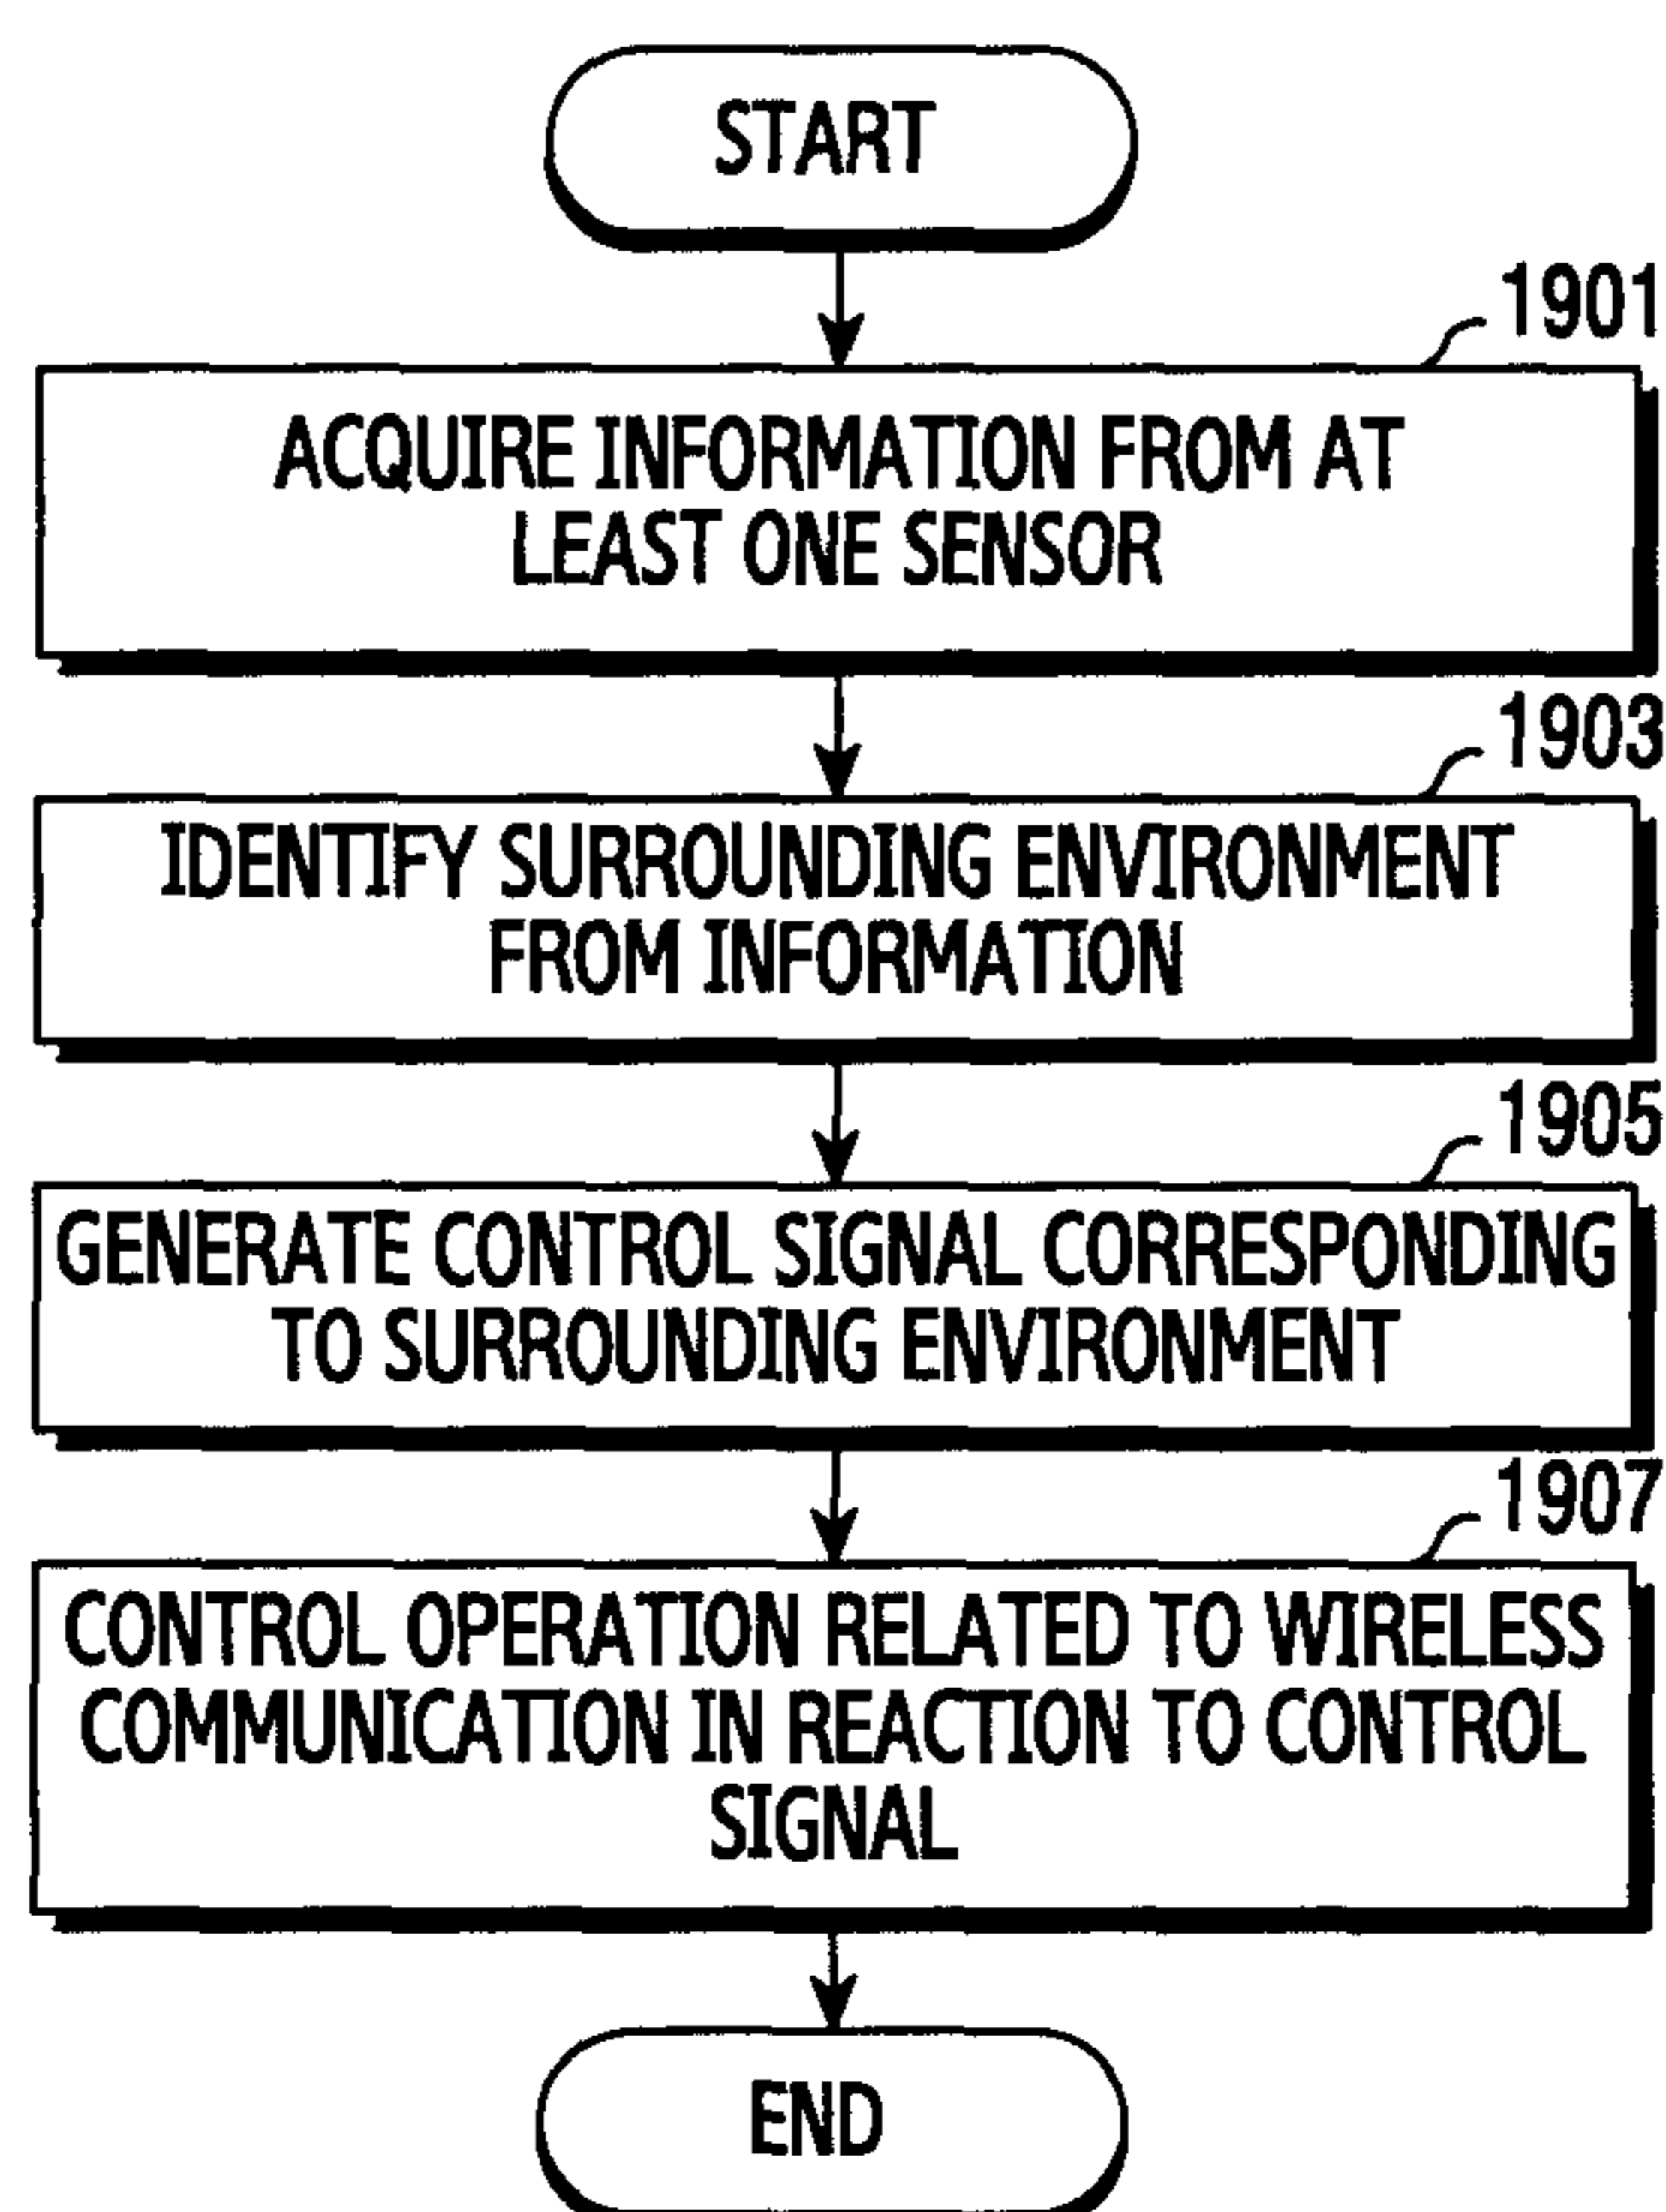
START

1901

ACQUIRE INFORMATION FROM AT LEAST ONE SENSOR

1903

IDENTIFY SURROUNDING ENVIRONMENT FROM INFORMATION

1905

GENERATE CONTROL SIGNAL CORRESPONDING TO SURROUNDING ENVIRONMENT

1907

CONTROL OPERATION RELATED TO WIRELESS COMMUNICATION IN REACTION TO CONTROL SIGNAL

END